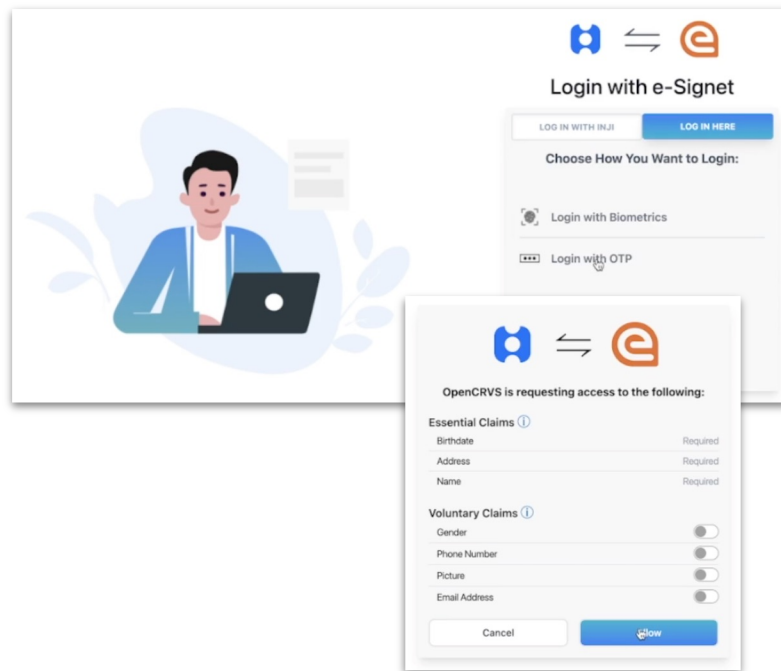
Login with e-Signet

LOG IN WITH INJI

LOG IN HERE

Choose How You Want to Login:

Login with Biometrics

Login with OTP

OpenCRVS is requesting access to the following:

Essential Claims ⓘ

| | |
|---|---|
| Birthdate | Required |
| Address | Required |
| Name | Required |

Voluntary Claims ⓘ

Gender

Phone Number

Picture

Email Address

Cancel

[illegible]llow